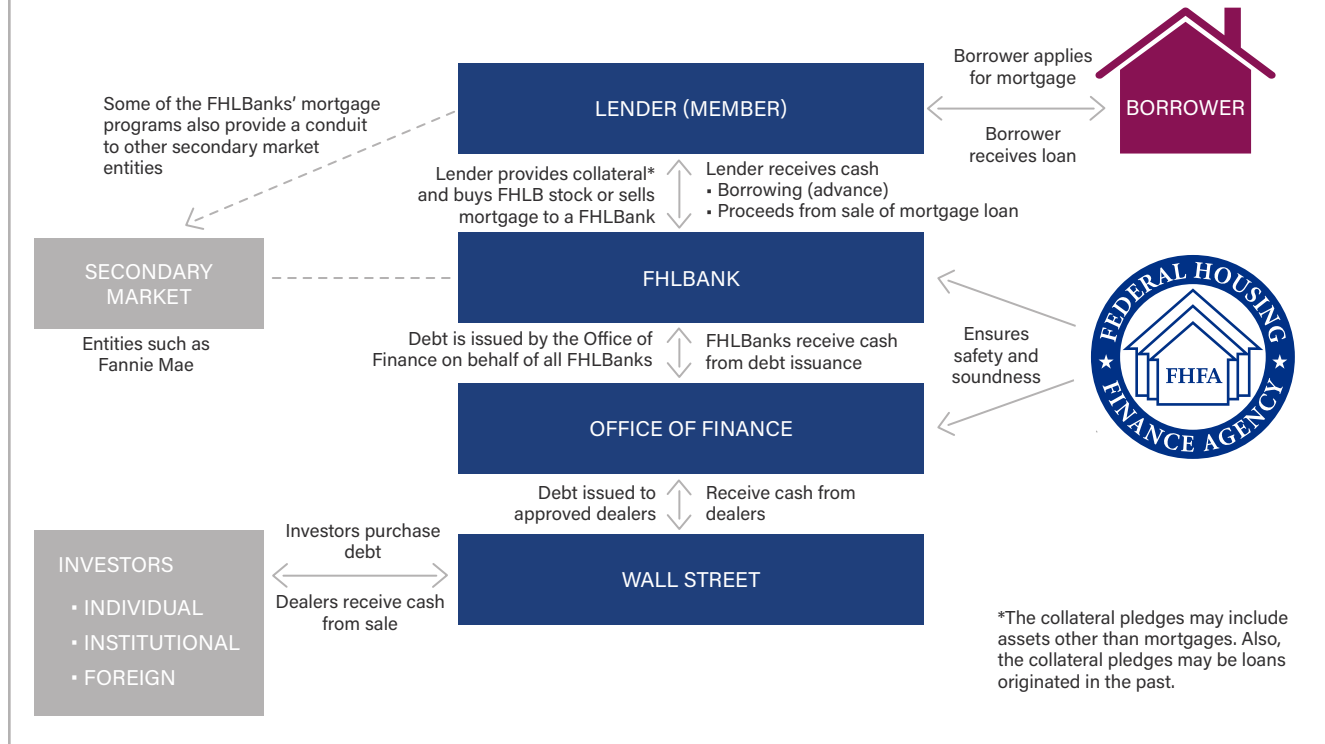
Some of the FHLBanks' mortgage programs also provide a conduit to other secondary market entities

LENDER (MEMBER)

Borrower applies for mortgage

BORROWER

Borrower receives loan

Lender provides collateral* and buys FHLB stock or sells mortgage to a FHLBank

Lender receives cash
▪ Borrowing (advance)
▪ Proceeds from sale of mortgage loan

SECONDARY MARKET

Entities such as Fannie Mae

FHLBANK

FEDERAL HOUSING FINANCE AGENCY

FHFA

Ensures safety and soundness

Debt is issued by the Office of Finance on behalf of all FHLBanks

FHLBanks receive cash from debt issuance

OFFICE OF FINANCE

Debt issued to approved dealers

Receive cash from dealers

INVESTORS
▪ INDIVIDUAL
▪ INSTITUTIONAL
▪ FOREIGN

Investors purchase debt

Dealers receive cash from sale

WALL STREET

*The collateral pledges may include assets other than mortgages. Also, the collateral pledges may be loans originated in the past.